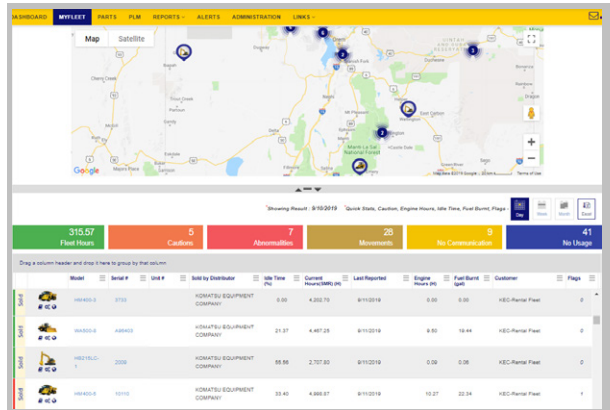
DASHBOARD MYFLEET PARTS PLM REPORTS ALERTS ADMINISTRATION LINKS

Map Satellite

Google

Map data ©2019 Google

Showing Result : 9/10/2019 Quick Stats, Caution, Engine Hours, Idle Time, Fuel Burnt, Flags

Day Week Month Excel

315.57 Fleet Hours

5 Cautions

7 Abnormalities

28 Movements

9 No Communication

41 No Usage

Drag a column header and drop it here to group by that column

| | | Model | Serial # | Unit # | Sold by Distributor | Idle Time (%) | Current Hours(SMR) (H) | Last Reported | Engine Hours (H) | Fuel Burnt (gal) | Customer | Flags |
|---|---|---|---|---|---|---|---|---|---|---|---|---|
| Sold | | HM400-3 | 3753 | | KOMATSU EQUIPMENT COMPANY | 0.00 | 4,202.70 | 9/11/2019 | 0.00 | 0.00 | KEC-Rental Fleet | 0 |
| Sold | | HM400-5 | A99403 | | KOMATSU EQUIPMENT COMPANY | 21.37 | 4,467.25 | 9/11/2019 | 8.50 | 19.44 | KEC-Rental Fleet | 0 |
| Sold | | HB215LC-1 | 2008 | | KOMATSU EQUIPMENT COMPANY | 55.56 | 2,707.93 | 9/11/2019 | 0.09 | 0.06 | KEC-Rental Fleet | 0 |
| Sold | | HM400-5 | 10110 | | KOMATSU EQUIPMENT COMPANY | 33.40 | 4,866.07 | 9/11/2019 | 10.27 | 22.34 | KEC-Rental Fleet | 1 |